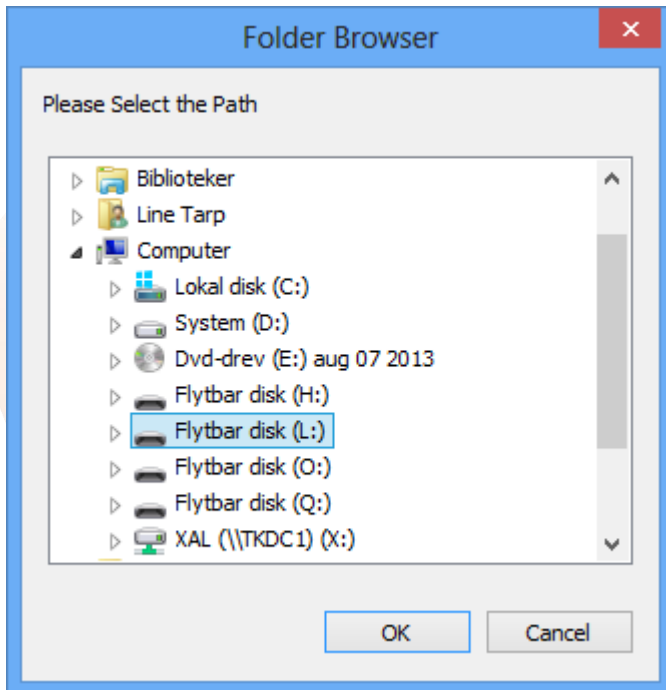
Folder Browser

Please Select the Path

Biblioteker
Line Tarp
Computer
Lokal disk (C:)
System (D:)
Dvd-drev (E:) aug 07 2013
Flytbar disk (H:)
Flytbar disk (L:)
Flytbar disk (O:)
Flytbar disk (Q:)
XAL (\\TKDC1) (X:)

OK
Cancel